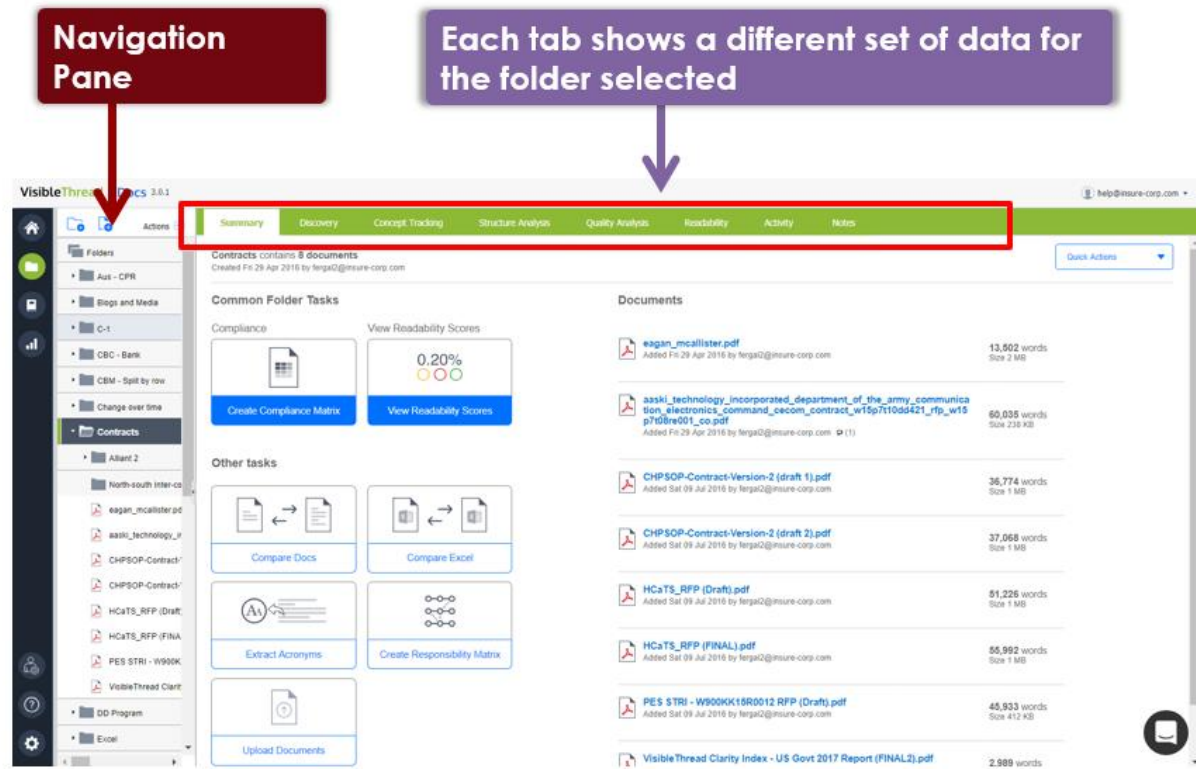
Navigation Pane

Each tab shows a different set of data for the folder selected

VisibleThread Docs 3.0.1

help@insure-corp.com

Actions

Summary | Discovery | Concept Tracking | Structure Analysis | Quality Analysis | Readability | Activity | Notes

Folders
Aus - CPR
Blogs and Media
C-1
CBC - Bank
CBM - Split by row
Change over time
Contracts
Alliant 2
North-south inter-co
eagan_mcallister.pd
aaski_technology_i
CHPSOP-Contract-
CHPSOP-Contract-
HCaTS_RFP (Draft
HCaTS_RFP (FINA
PES STRI - W900K
VisibleThread Clarit
DD Program
Excel

Contracts contains 8 documents
Created Fri 29 Apr 2016 by fergal2@insure-corp.com

Quick Actions

Common Folder Tasks

Compliance

View Readability Scores

0.20%

Create Compliance Matrix

View Readability Scores

Other tasks

Compare Docs

Compare Excel

Extract Acronyms

Create Responsibility Matrix

Upload Documents

Documents

eagan_mcallister.pdf
Added Fri 29 Apr 2016 by fergal2@insure-corp.com
13,502 words
Size 2 MB

aaski_technology_incorporated_department_of_the_army_communication_electronics_command_cecom_contract_w15p7t10dd421_rfp_w15p7t08re001_co.pdf
Added Fri 29 Apr 2016 by fergal2@insure-corp.com (1)
60,035 words
Size 238 KB

CHPSOP-Contract-Version-2 (draft 1).pdf
Added Sat 09 Jul 2016 by fergal2@insure-corp.com
36,774 words
Size 1 MB

CHPSOP-Contract-Version-2 (draft 2).pdf
Added Sat 09 Jul 2016 by fergal2@insure-corp.com
37,068 words
Size 1 MB

HCaTS_RFP (Draft).pdf
Added Sat 09 Jul 2016 by fergal2@insure-corp.com
51,226 words
Size 1 MB

HCaTS_RFP (FINAL).pdf
Added Sat 09 Jul 2016 by fergal2@insure-corp.com
55,992 words
Size 1 MB

PES STRI - W900KK16R0012 RFP (Draft).pdf
Added Sat 09 Jul 2016 by fergal2@insure-corp.com
45,933 words
Size 412 KB

VisibleThread Clarity Index - US Govt 2017 Report (FINAL2).pdf
2,989 words